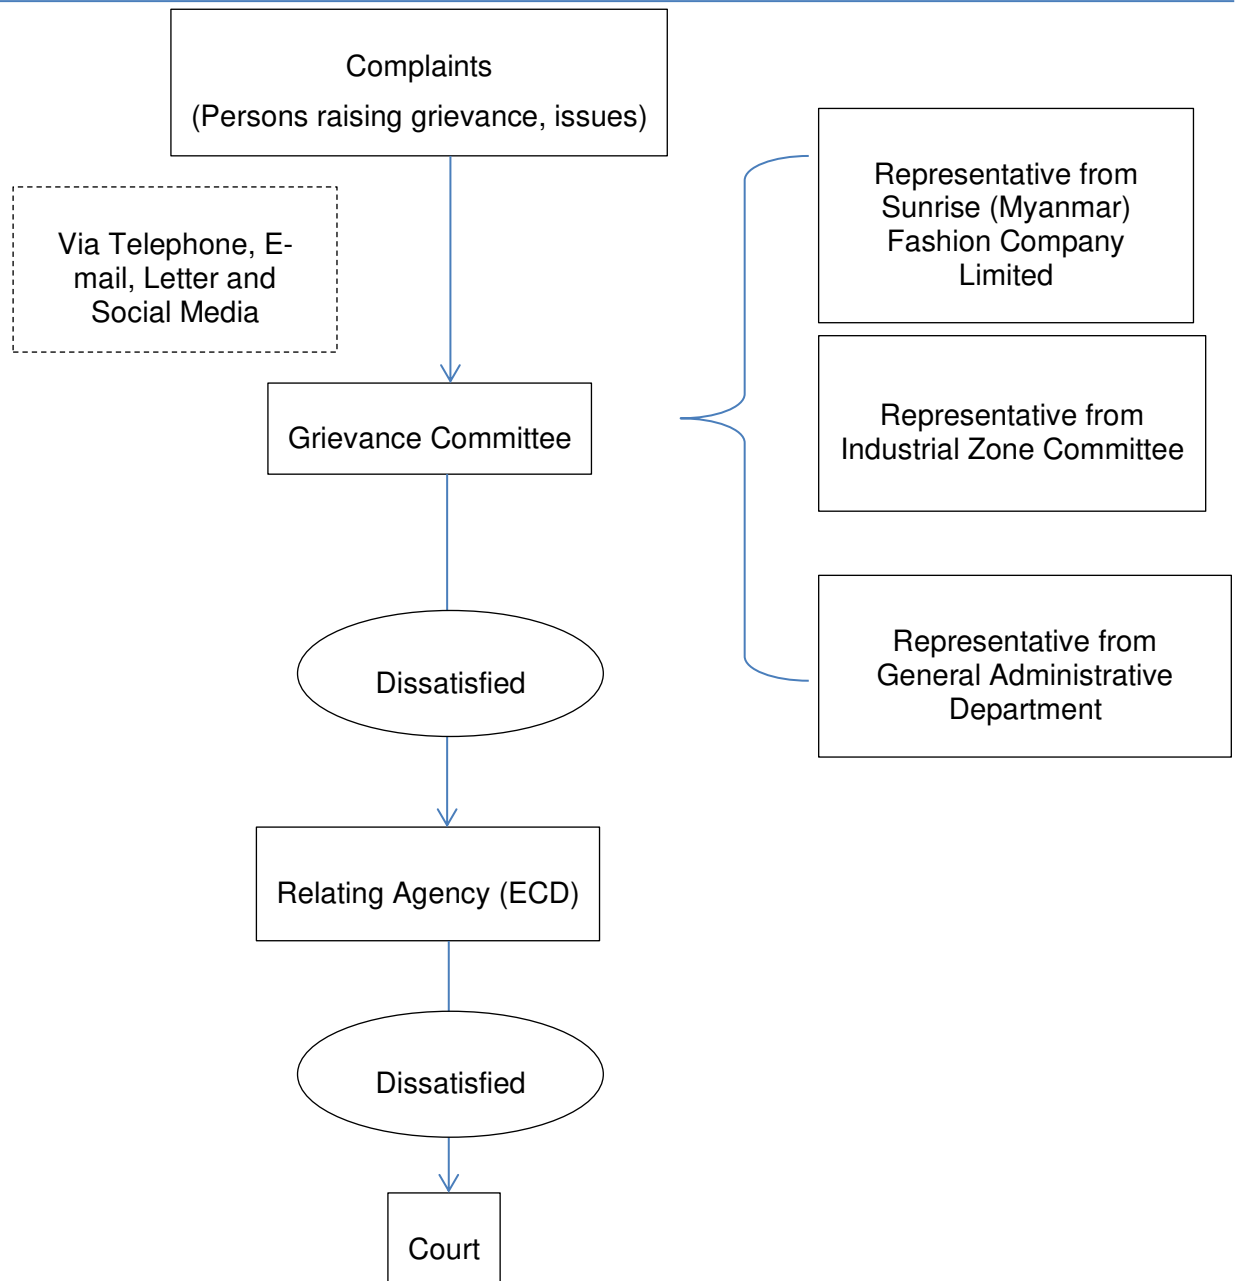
Complaints

(Persons raising grievance, issues)

Via Telephone, E-mail, Letter and Social Media

Grievance Committee

Representative from Sunrise (Myanmar) Fashion Company Limited

Representative from Industrial Zone Committee

Representative from General Administrative Department

Dissatisfied

Relating Agency (ECD)

Dissatisfied

Court